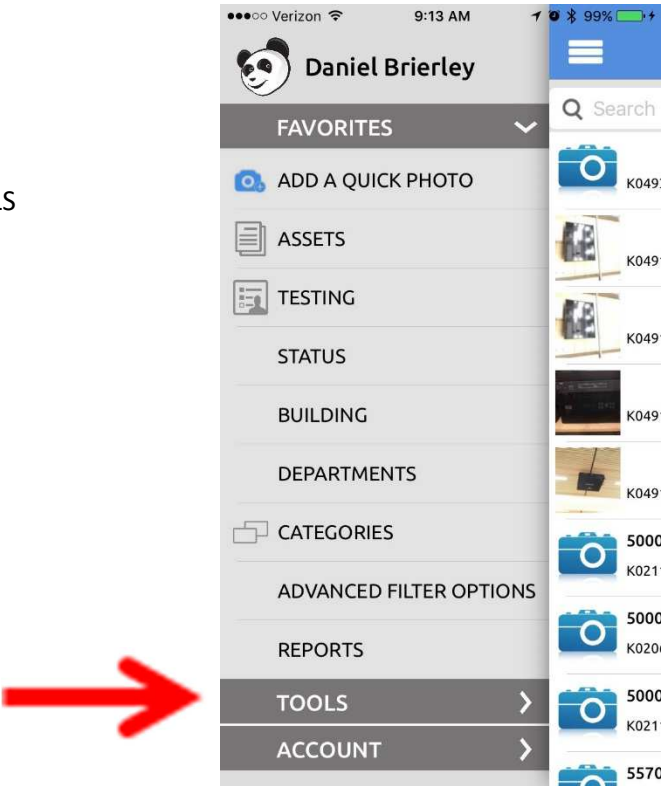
LS

●●●○○ Verizon 9:13 AM 99%

Daniel Brierley

FAVORITES

ADD A QUICK PHOTO

ASSETS

TESTING

STATUS

BUILDING

DEPARTMENTS

CATEGORIES

ADVANCED FILTER OPTIONS

REPORTS

TOOLS

ACCOUNT

Search

K049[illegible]

K049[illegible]

K049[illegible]

K049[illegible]

K049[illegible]

500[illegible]
K021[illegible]

500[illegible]
K020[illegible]

500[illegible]
K021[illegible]

557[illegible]